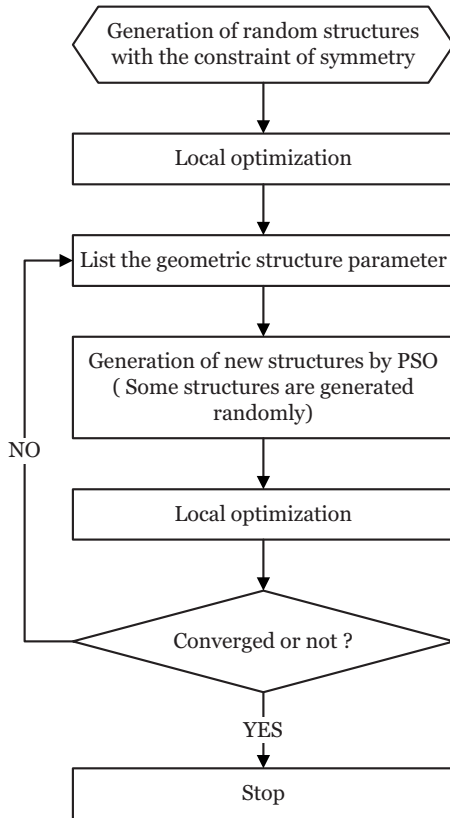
Generation of random structures with the constraint of symmetry

Local optimization

List the geometric structure parameter

Generation of new structures by PSO ( Some structures are generated randomly)

NO

Local optimization

Converged or not ?

YES

Stop